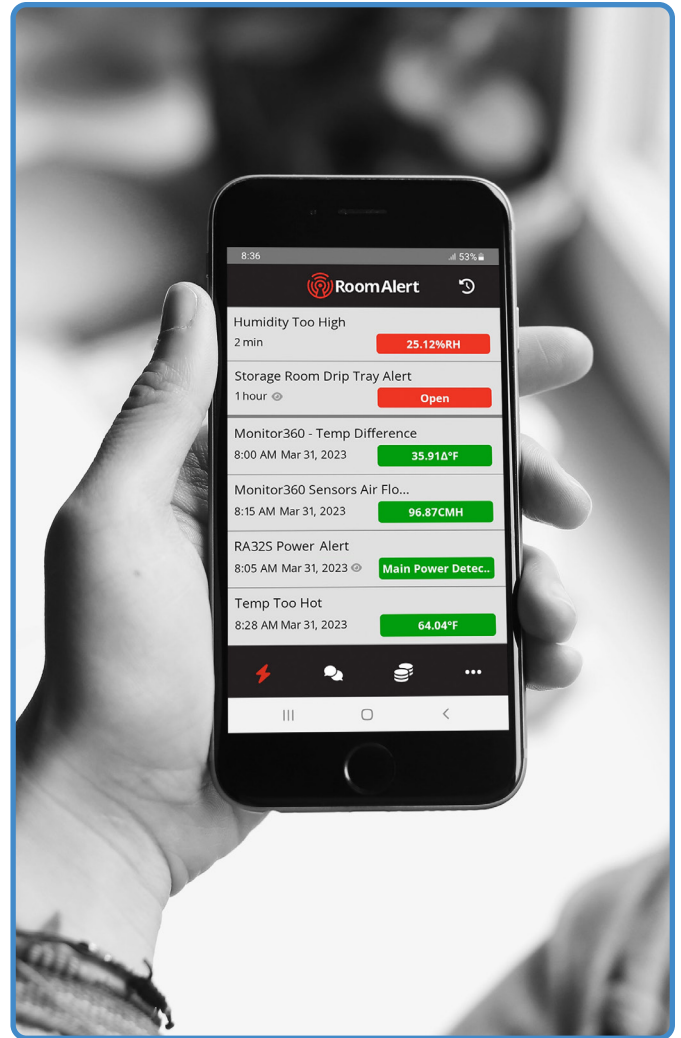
8:36

53%

RoomAlert

Humidity Too High
2 min
25.12%RH

Storage Room Drip Tray Alert
1 hour
Open

Monitor360 - Temp Difference
8:00 AM Mar 31, 2023
35.91Δ°F

Monitor360 Sensors Air Flo...
8:15 AM Mar 31, 2023
96.87CMH

RA32S Power Alert
8:05 AM Mar 31, 2023
Main Power Detec..

Temp Too Hot
8:28 AM Mar 31, 2023
64.04°F

...